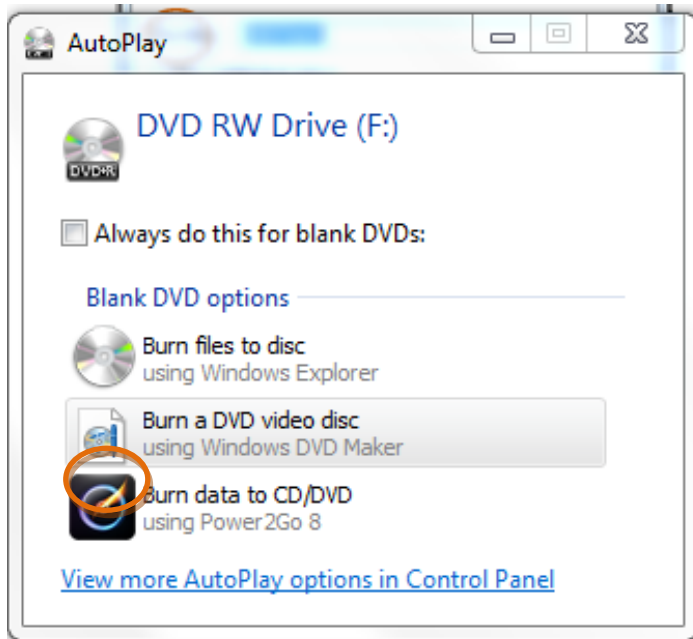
AutoPlay

DVD RW Drive (F:)

DVD+R

Always do this for blank DVDs:

Blank DVD options

Burn files to disc
using Windows Explorer

Burn a DVD video disc
using Windows DVD Maker

Burn data to CD/DVD
using Power2Go 8

View more AutoPlay options in Control Panel